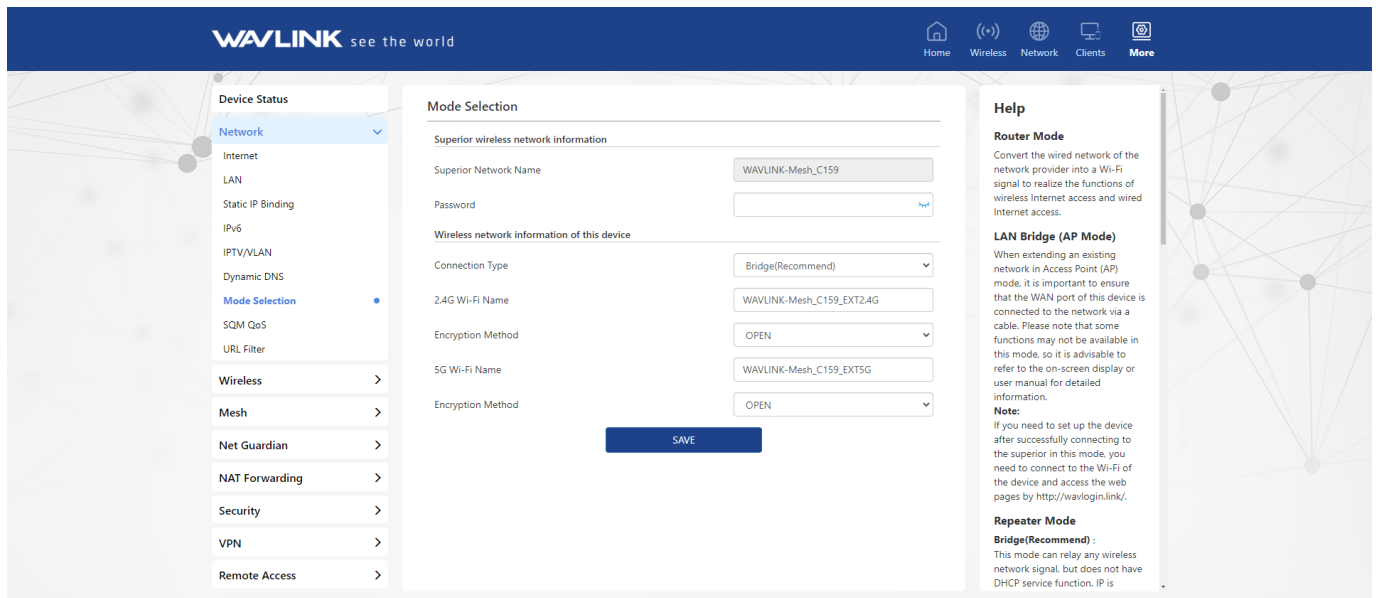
WAVLINK see the world

Home Wireless Network Clients More

Device Status

Network

Internet

LAN

Static IP Binding

IPv6

IPTV/VLAN

Dynamic DNS

Mode Selection

SQM QoS

URL Filter

Wireless

Mesh

Net Guardian

NAT Forwarding

Security

VPN

Remote Access

Mode Selection

Superior wireless network information

Superior Network Name WAVLINK-Mesh_C159

Password

Wireless network information of this device

Connection Type Bridge(Recommend)

2.4G Wi-Fi Name WAVLINK-Mesh_C159_EXT2.4G

Encryption Method OPEN

5G Wi-Fi Name WAVLINK-Mesh_C159_EXT5G

Encryption Method OPEN

SAVE

Help

Router Mode

Convert the wired network of the network provider into a Wi-Fi signal to realize the functions of wireless Internet access and wired Internet access.

LAN Bridge (AP Mode)

When extending an existing network in Access Point (AP) mode, it is important to ensure that the WAN port of this device is connected to the network via a cable. Please note that some functions may not be available in this mode, so it is advisable to refer to the on-screen display or user manual for detailed information.

Note:

If you need to set up the device after successfully connecting to the superior in this mode, you need to connect to the Wi-Fi of the device and access the web pages by http://wavlogin.link/.

Repeater Mode

Bridge(Recommend) :

This mode can relay any wireless network signal, but does not have DHCP service function. IP is